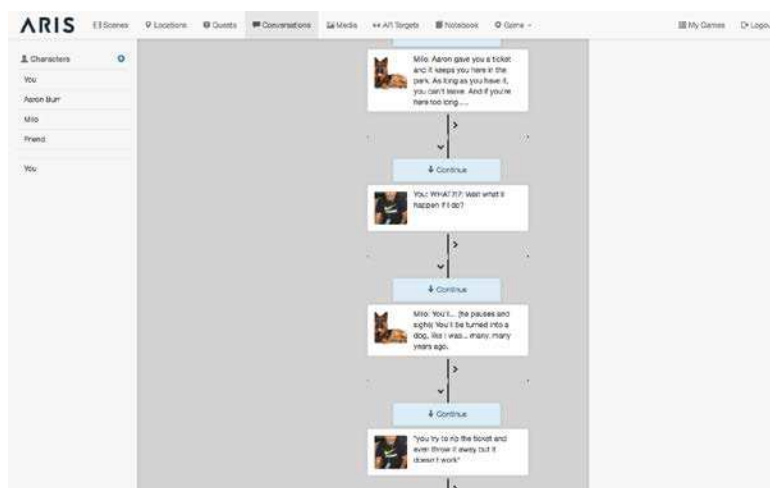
ARIS Scenes Locations Quests Conversations Media AR Targets Notebook Game My Games Logout

Characters
You
Aaron Burr
Milo
Friend
You

Milo: Aaron gave you a ticket and it keeps you here in the park. As long as you have it, you can't leave. And if you're here too long....

Continue

You: WHAT?!? Wait what'll happen if I do?

Continue

Milo: You'll... (he pauses and sighs) You'll be turned into a dog, like I was... many, many years ago.

Continue

"you try to rip the ticket and even throw it away but it doesn't work"